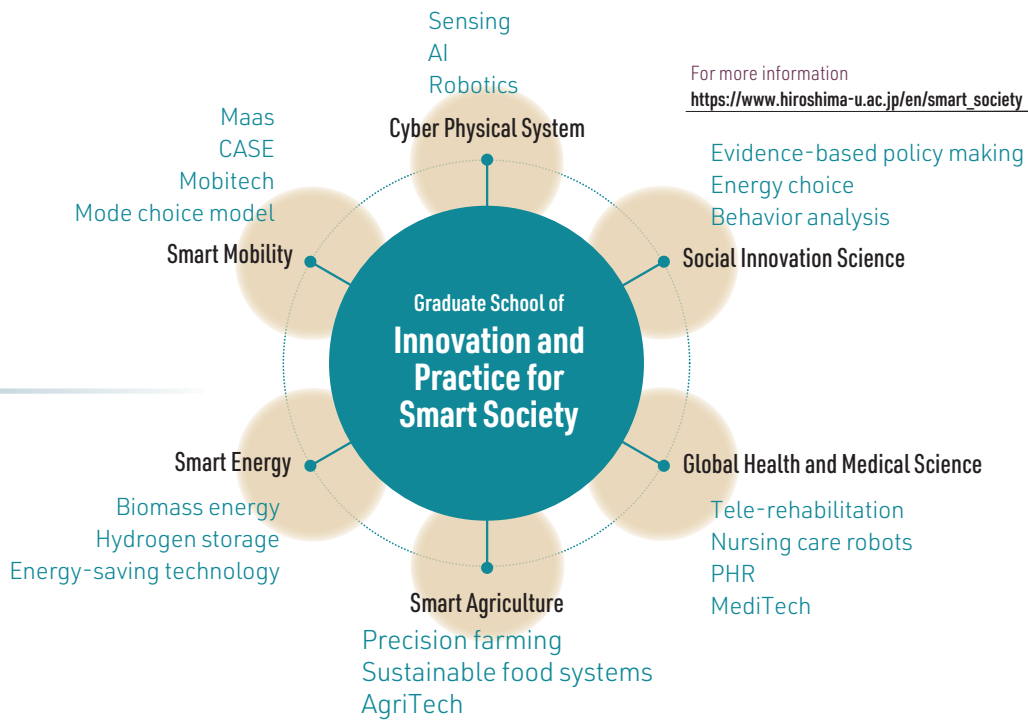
Sensing
AI
Robotics

For more information
https://www.hiroshima-u.ac.jp/en/smart_society

Cyber Physical System

Maas
CASE
Mobitech
Mode choice model

Smart Mobility

Evidence-based policy making
Energy choice
Behavior analysis

Social Innovation Science

Graduate School of
Innovation and Practice for Smart Society

Smart Energy

Biomass energy
Hydrogen storage
Energy-saving technology

Global Health and Medical Science

Tele-rehabilitation
Nursing care robots
PHR
MediTech

Smart Agriculture

Precision farming
Sustainable food systems
AgriTech